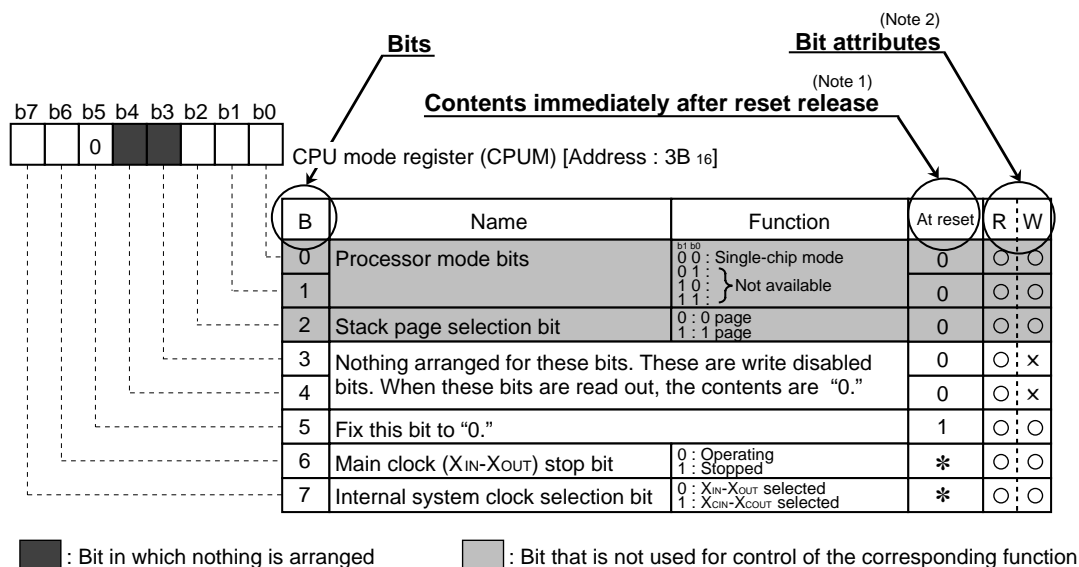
(Note 2)
Bit attributes

Bits

(Note 1)
Contents immediately after reset release

b7 b6 b5 b4 b3 b2 b1 b0

0

CPU mode register (CPUM) [Address : 3B $_{16}$]

| B | Name | Function | At reset | R | W |
|---|---|---|---|---|---|
| 0 | Processor mode bits | b1 b0<br>0 0 : Single-chip mode<br>0 1 :<br>1 0 : Not available<br>1 1 : | 0 | ○ | ○ |
| 1 | | | 0 | ○ | ○ |
| 2 | Stack page selection bit | 0 : 0 page<br>1 : 1 page | 0 | ○ | ○ |
| 3 | Nothing arranged for these bits. These are write disabled bits. When these bits are read out, the contents are "0." | | 0 | ○ | × |
| 4 | | | 0 | ○ | × |
| 5 | Fix this bit to "0." | | 1 | ○ | ○ |
| 6 | Main clock (XIN-XOUT) stop bit | 0 : Operating<br>1 : Stopped | ✻ | ○ | ○ |
| 7 | Internal system clock selection bit | 0 : XIN-XOUT selected<br>1 : XCIN-XCOUT selected | ✻ | ○ | ○ |

: Bit in which nothing is arranged

: Bit that is not used for control of the corresponding function